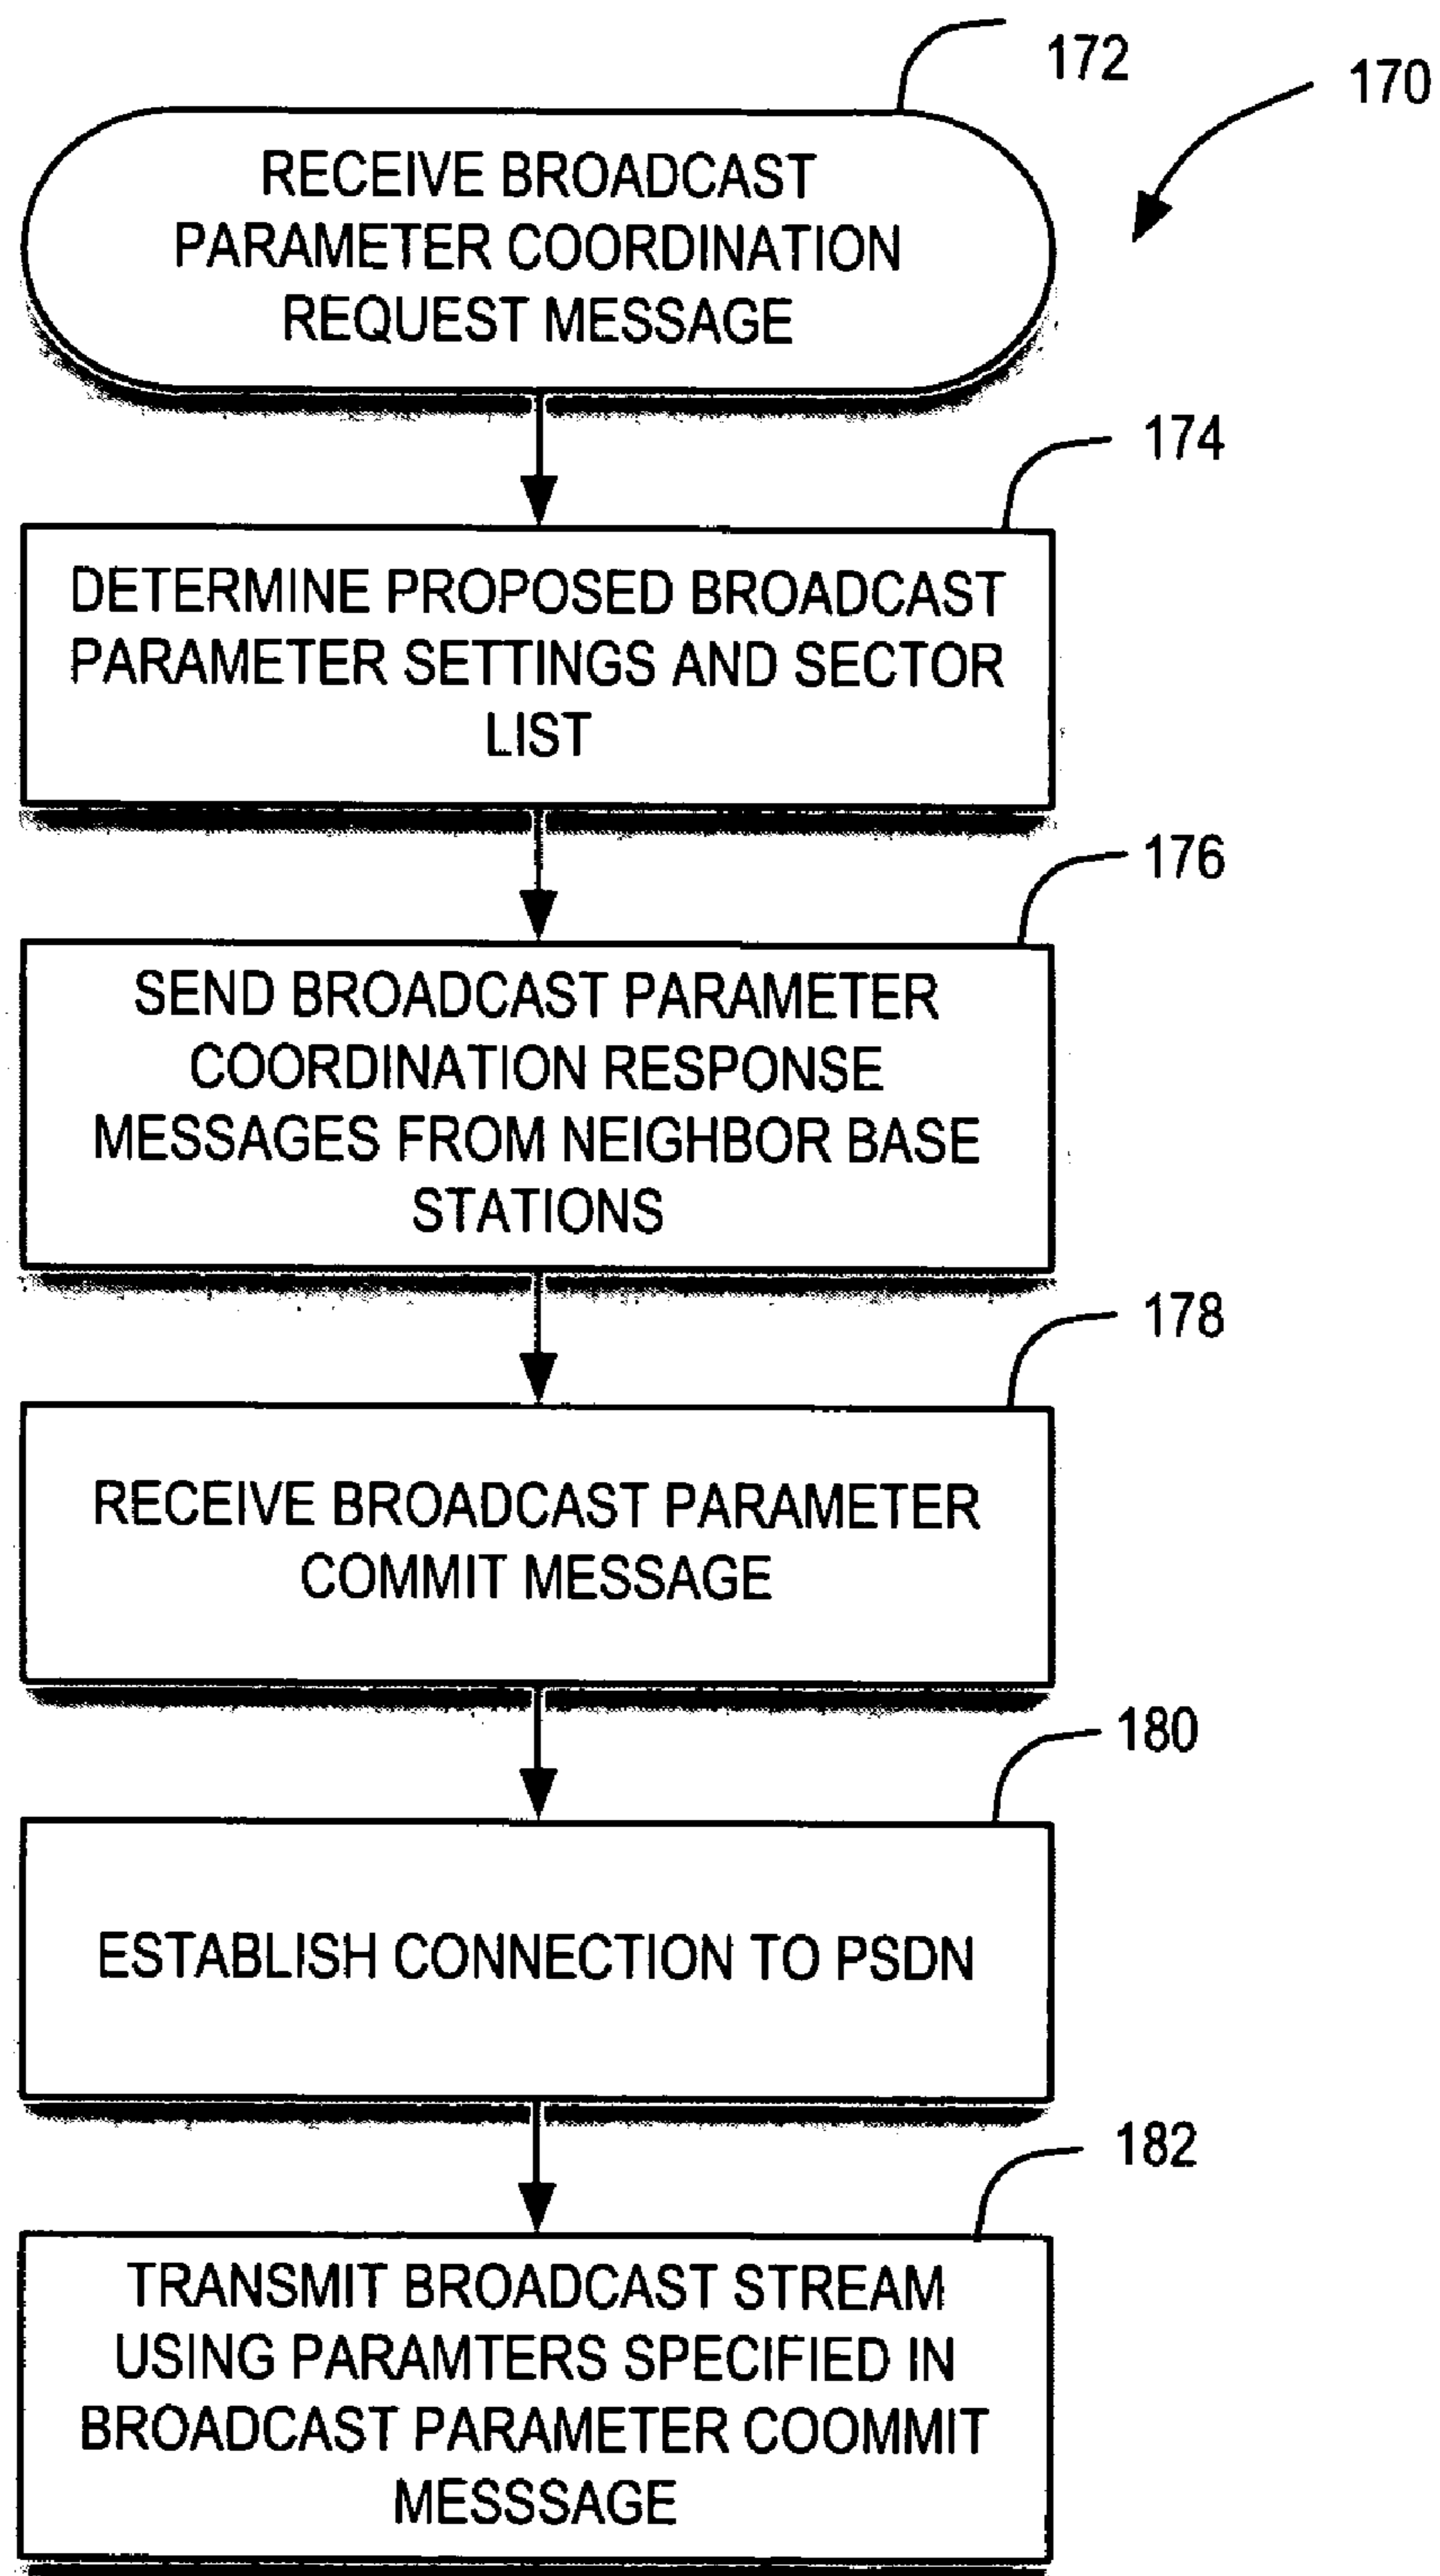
172

170

RECEIVE BROADCAST PARAMETER COORDINATION REQUEST MESSAGE

174

DETERMINE PROPOSED BROADCAST PARAMETER SETTINGS AND SECTOR LIST

176

SEND BROADCAST PARAMETER COORDINATION RESPONSE MESSAGES FROM NEIGHBOR BASE STATIONS

178

RECEIVE BROADCAST PARAMETER COMMIT MESSAGE

180

ESTABLISH CONNECTION TO PSDN

182

TRANSMIT BROADCAST STREAM USING PARAMTERS SPECIFIED IN BROADCAST PARAMETER COOMMIT MESSSAGE